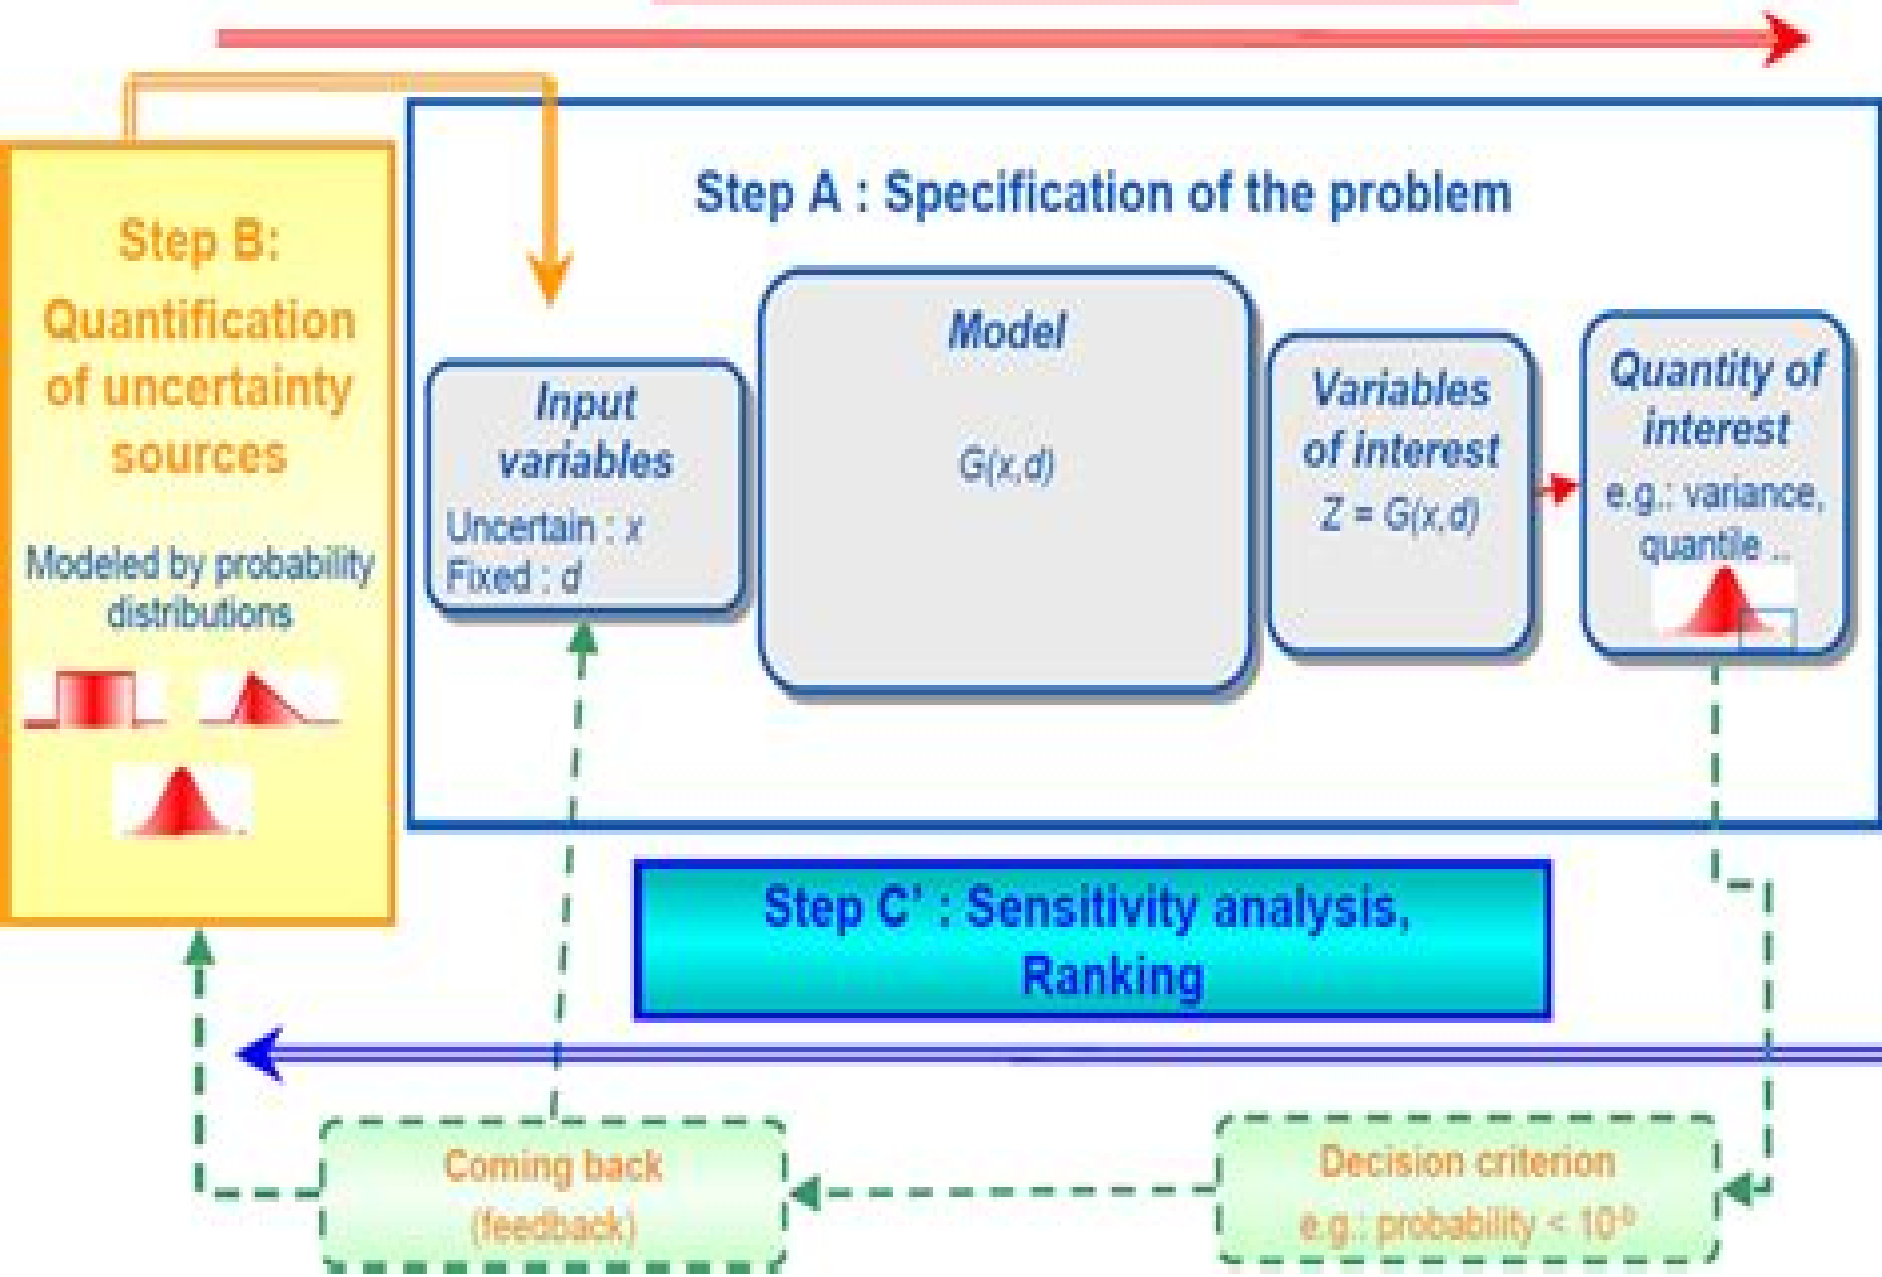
Step B: Quantification of uncertainty sources

Modeled by probability distributions

Step A : Specification of the problem

Input variables
Uncertain : $x$
Fixed : $d$

Model
$G(x,d)$

Variables of interest
$Z = G(x,d)$

Quantity of interest
e.g.: variance, quantile ...

Step C' : Sensitivity analysis, Ranking

Coming back (feedback)

Decision criterion
e.g.: probability < $10^{-b}$